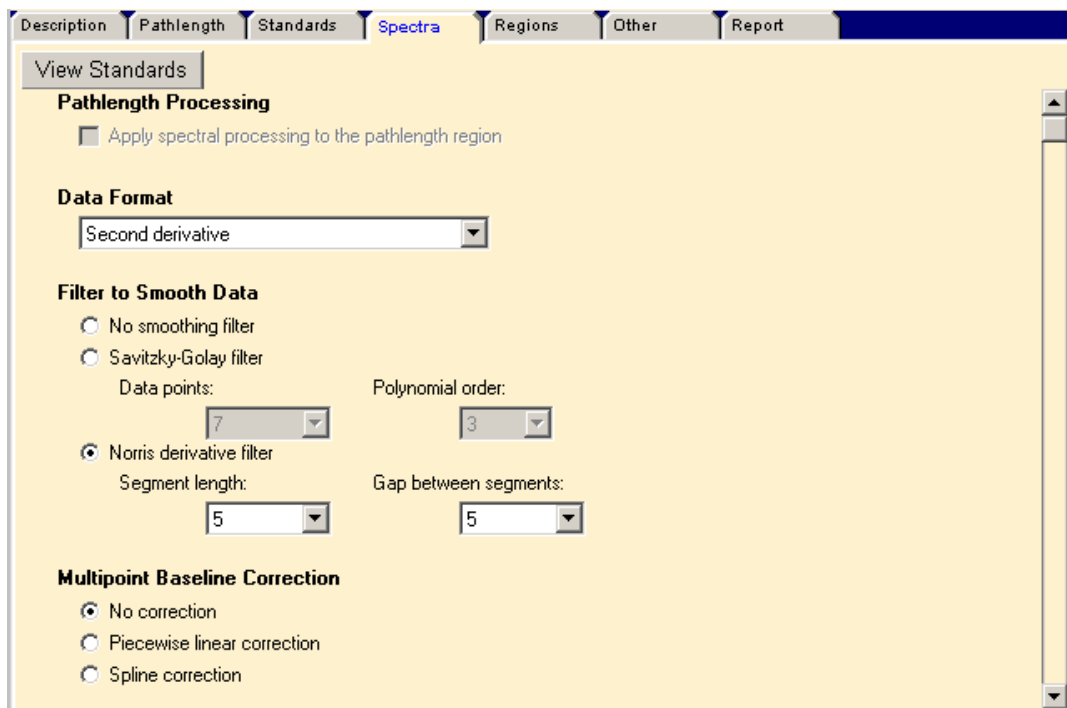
Description | Pathlength | Standards | Spectra | Regions | Other | Report

View Standards

Pathlength Processing

Apply spectral processing to the pathlength region

Data Format

Second derivative

Filter to Smooth Data

No smoothing filter

Savitzky-Golay filter

Data points: 7

Polynomial order: 3

Norris derivative filter

Segment length: 5

Gap between segments: 5

Multipoint Baseline Correction

No correction

Piecewise linear correction

Spline correction